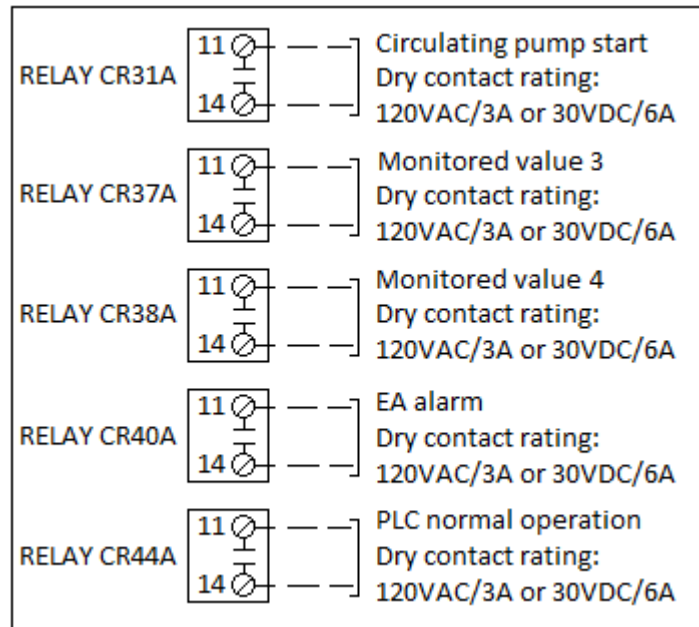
RELAY CR31A
11
14
Circulating pump start
Dry contact rating:
120VAC/3A or 30VDC/6A

RELAY CR37A
11
14
Monitored value 3
Dry contact rating:
120VAC/3A or 30VDC/6A

RELAY CR38A
11
14
Monitored value 4
Dry contact rating:
120VAC/3A or 30VDC/6A

RELAY CR40A
11
14
EA alarm
Dry contact rating:
120VAC/3A or 30VDC/6A

RELAY CR44A
11
14
PLC normal operation
Dry contact rating:
120VAC/3A or 30VDC/6A